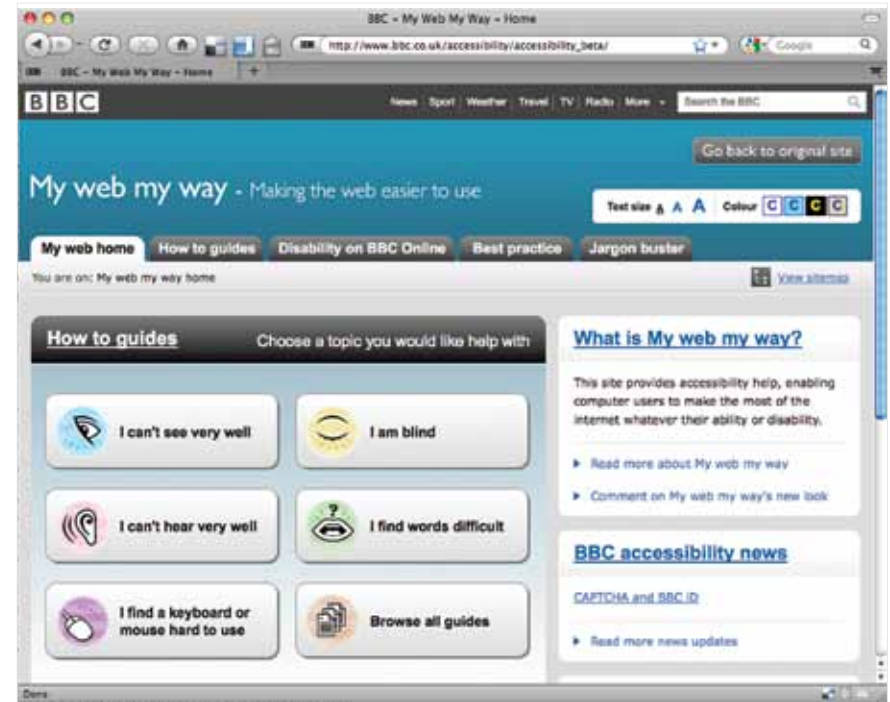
BBC – My Web My Way – Home

http://www.bbc.co.uk/accessibility/accessibility_beta/

Google

BBC – My Web My Way – Home

BBC

News | Sport | Weather | Travel | TV | Radio | More

Search the BBC

Go back to original site

My web my way - Making the web easier to use

Text size A A A Colour C C C C

My web home | How to guides | Disability on BBC Online | Best practice | Jargon buster

You are on: My web my way home

View sitemap

How to guides

Choose a topic you would like help with

I can't see very well

I am blind

I can't hear very well

I find words difficult

I find a keyboard or mouse hard to use

Browse all guides

What is My web my way?

This site provides accessibility help, enabling computer users to make the most of the internet whatever their ability or disability.

Read more about My web my way

Comment on My web my way's new look

BBC accessibility news

CAPTCHA and BBC iD

Read more news updates

Done